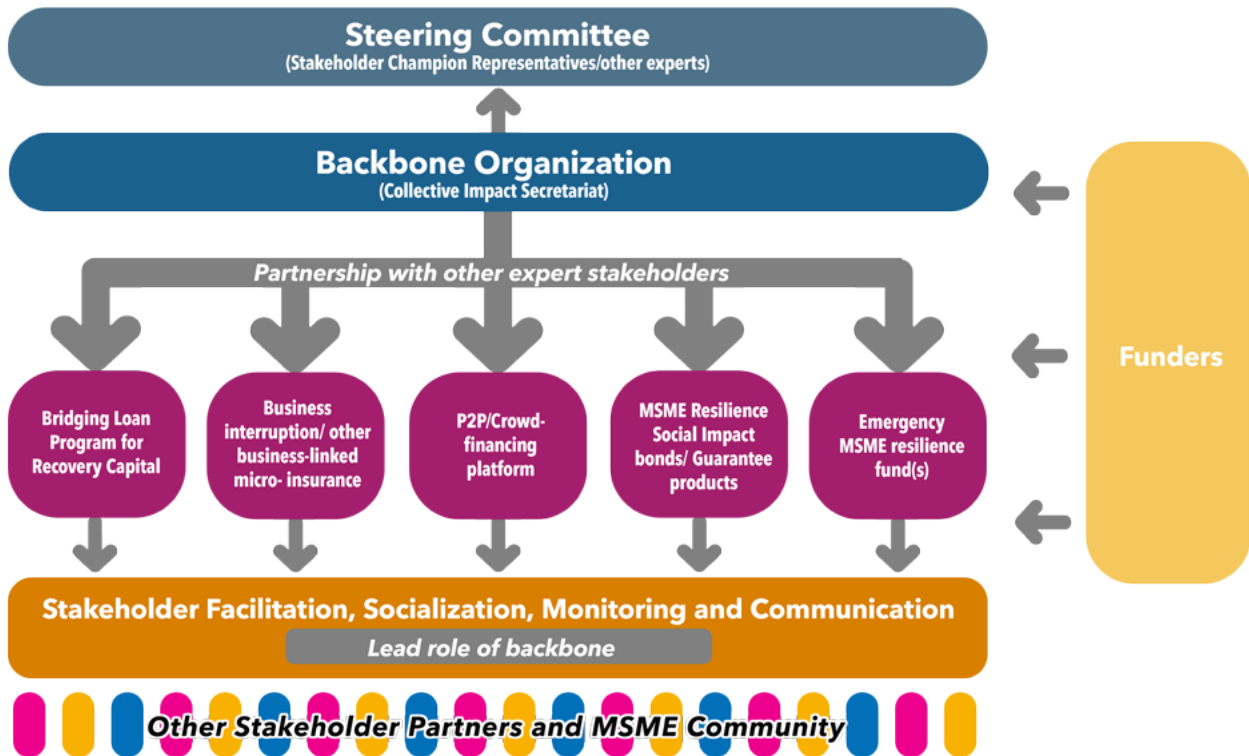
Steering Committee
(Stakeholder Champion Representatives/other experts)

Backbone Organization
(Collective Impact Secretariat)

Partnership with other expert stakeholders

Bridging Loan Program for Recovery Capital

Business interruption/ other business-linked micro- insurance

P2P/Crowd-financing platform

MSME Resilience Social Impact bonds/ Guarantee products

Emergency MSME resilience fund(s)

Funders

Stakeholder Facilitation, Socialization, Monitoring and Communication

Lead role of backbone

Other Stakeholder Partners and MSME Community